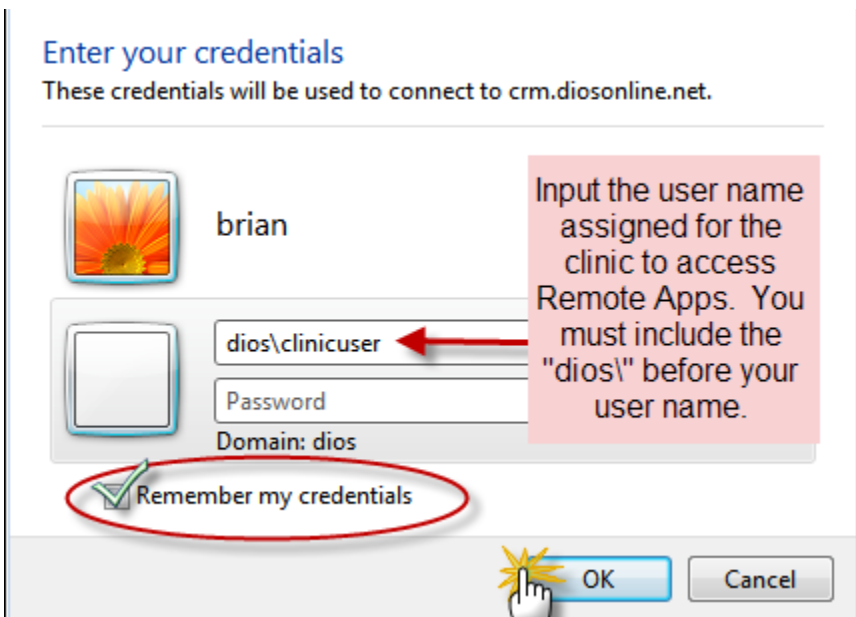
Enter your credentials
These credentials will be used to connect to crm.diosonline.net.

brian

dios\clinicuser

Password

Domain: dios

Input the user name assigned for the clinic to access Remote Apps. You must include the "dios\" before your user name.

Remember my credentials

OK

Cancel